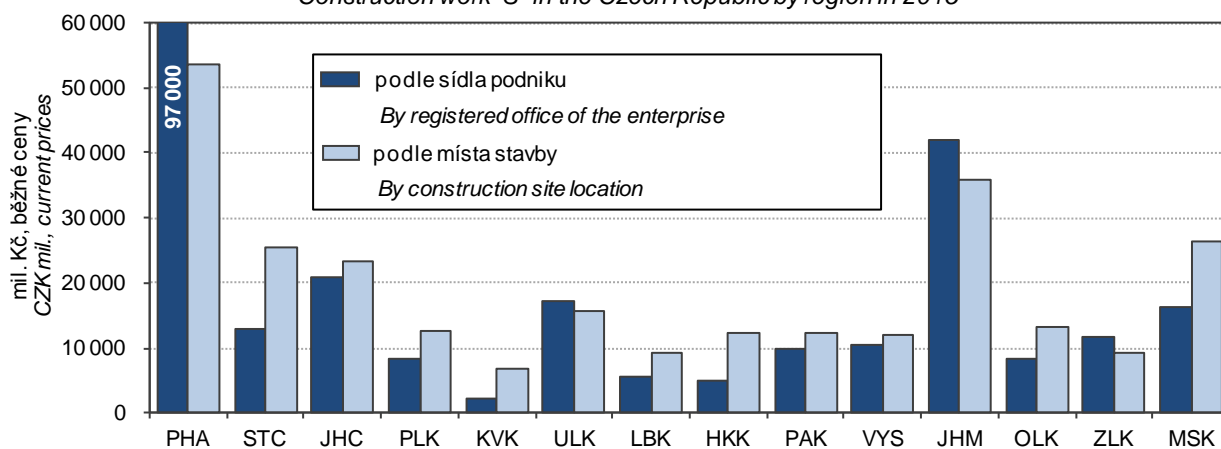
Construction work "S" in the Czech Republic by region in 2013

60 000
50 000
40 000
30 000
20 000
10 000
0

mil. Kč, běžné ceny
CZK mil., current prices

97 000

podle sídla podniku
By registered office of the enterprise
podle místa stavby
By construction site location

PHA STC JHC PLK KVK ULK LBK HKK PAK VYS JHM OLK ZLK MSK